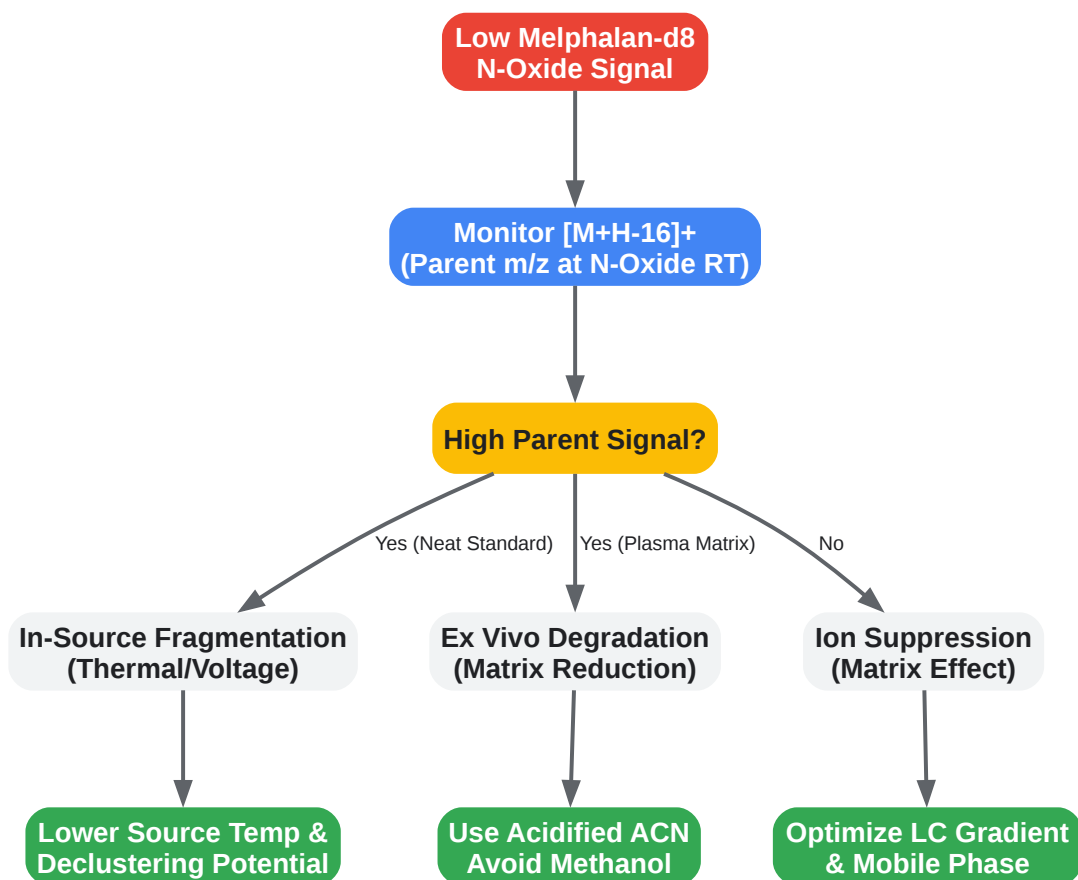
Low Melphalan-d8 N-Oxide Signal

Monitor [M+H-16]+ (Parent m/z at N-Oxide RT)

High Parent Signal?

Yes (Neat Standard)

Yes (Plasma Matrix)

No

In-Source Fragmentation (Thermal/Voltage)

Ex Vivo Degradation (Matrix Reduction)

Ion Suppression (Matrix Effect)

Lower Source Temp & Declustering Potential

Use Acidified ACN Avoid Methanol

Optimize LC Gradient & Mobile Phase